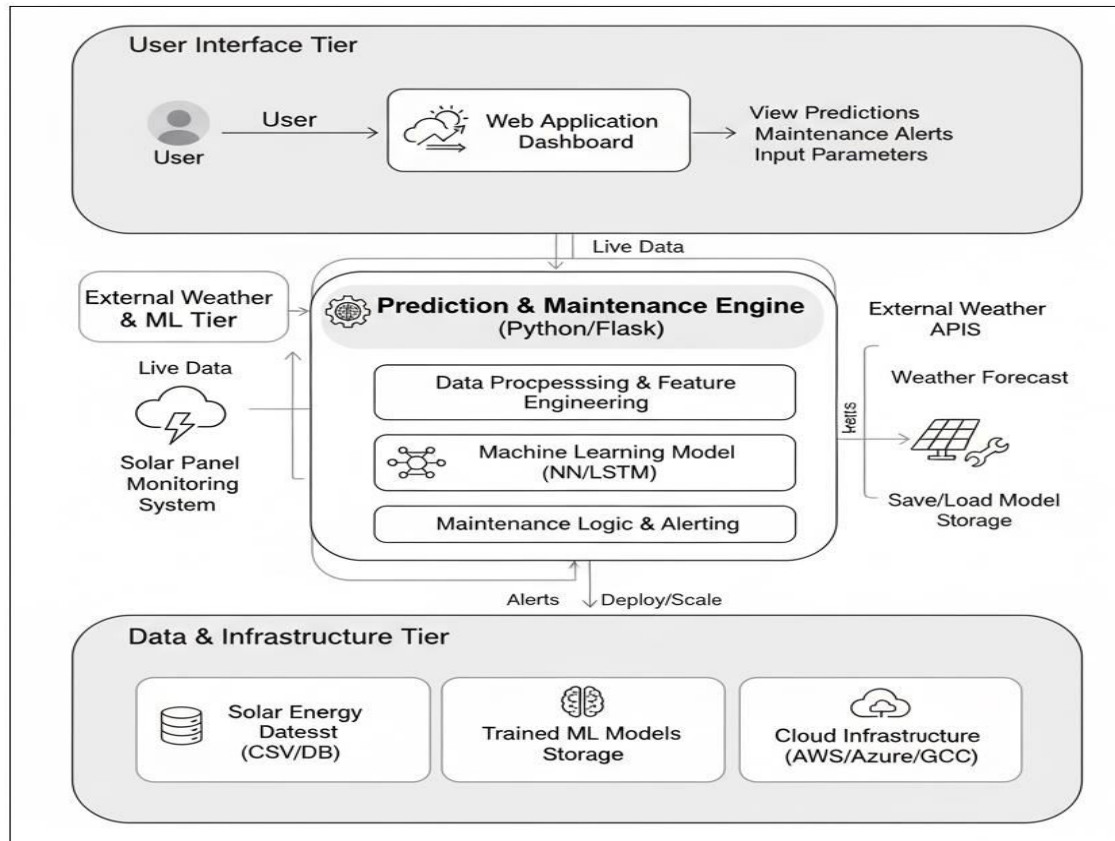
User Interface Tier

User

User

Web Application Dashboard

View Predictions
Maintenance Alerts
Input Parameters

Live Data

External Weather & ML Tier

Prediction & Maintenance Engine
(Python/Flask)

External Weather APIS

Live Data

Data Procpessing & Feature Engineering

Weather Forecast

Hetts

Machine Learning Model (NN/LSTM)

Solar Panel Monitoring System

Save/Load Model Storage

Maintenance Logic & Alerting

Alerts

Deploy/Scale

Data & Infrastructure Tier

Solar Energy Datesst (CSV/DB)

Trained ML Models Storage

Cloud Infrastructure (AWS/Azure/GCC)